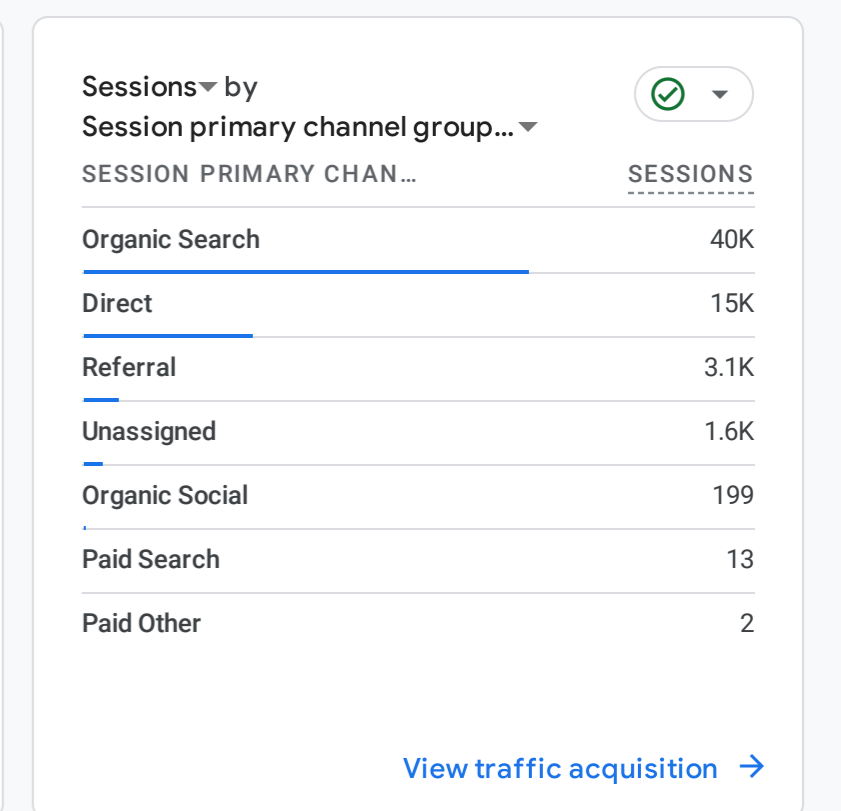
Sessions by
Session primary channel group...

| SESSION PRIMARY CHAN... | SESSIONS |
|---|---|
| Organic Search | 40K |
| Direct | 15K |
| Referral | 3.1K |
| Unassigned | 1.6K |
| Organic Social | 199 |
| Paid Search | 13 |
| Paid Other | 2 |

View traffic acquisition →